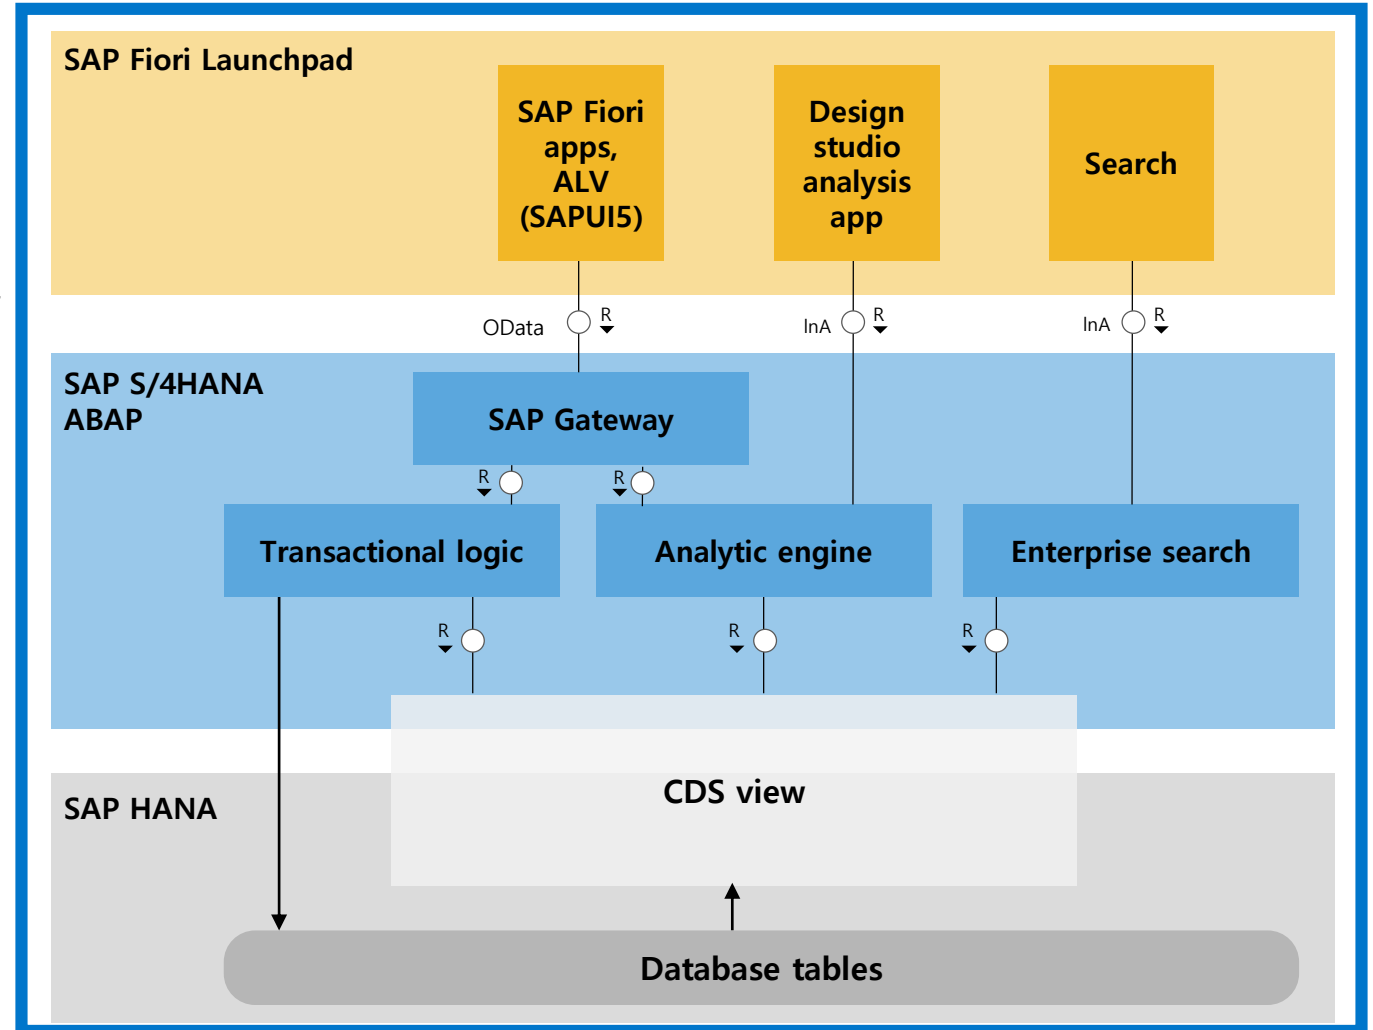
SAP Fiori Launchpad

SAP Fiori apps, ALV (SAPUI5)

Design studio analysis app

Search

OData

R

InA

R

InA

R

SAP S/4HANA ABAP

SAP Gateway

R

R

Transactional logic

Analytic engine

Enterprise search

R

R

R

CDS view

SAP HANA

Database tables